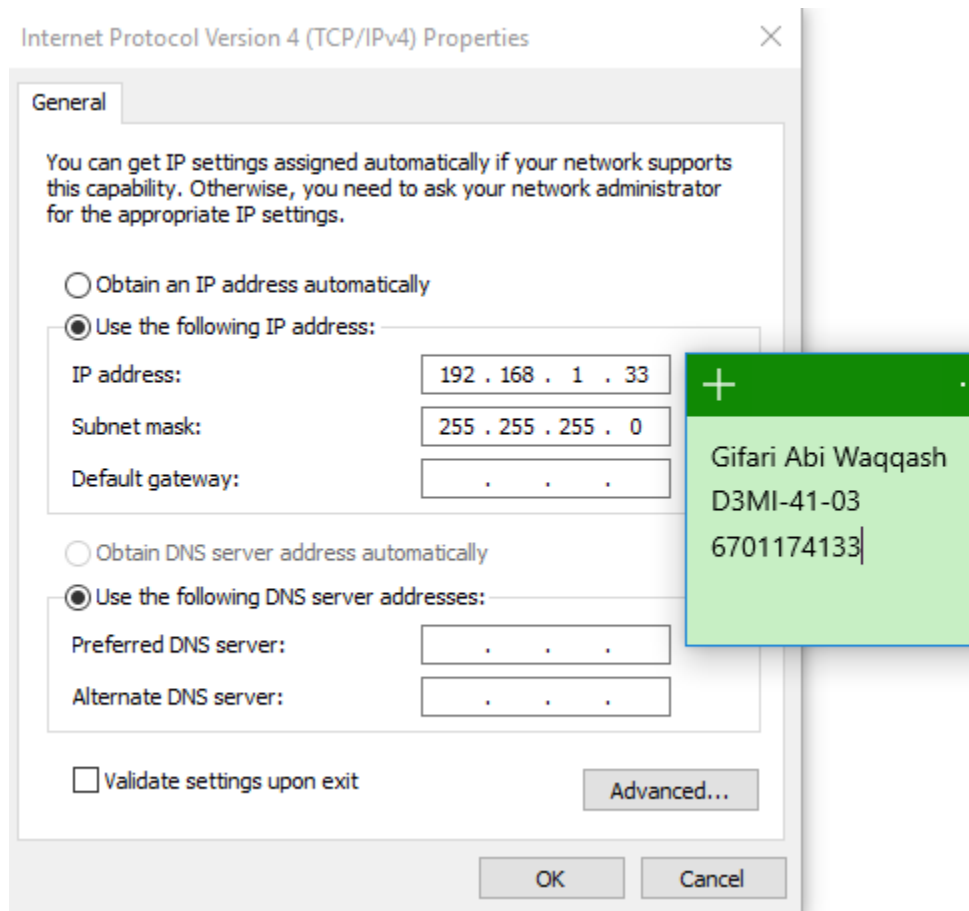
Internet Protocol Version 4 (TCP/IPv4) Properties

General

You can get IP settings assigned automatically if your network supports this capability. Otherwise, you need to ask your network administrator for the appropriate IP settings.

Obtain an IP address automatically

Use the following IP address:

IP address: 192 . 168 . 1 . 33

Subnet mask: 255 . 255 . 255 . 0

Default gateway: . . .

Obtain DNS server address automatically

Use the following DNS server addresses:

Preferred DNS server: . . .

Alternate DNS server: . . .

Validate settings upon exit

Advanced...

OK

Cancel

+

Gifari Abi Waqqash
D3MI-41-03
6701174133